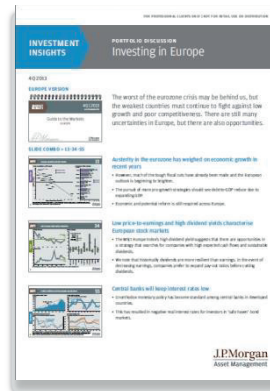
INVESTMENT INSIGHTS

PORTFOLIO DISCUSSION
Investing in Europe

4Q 2015

EUROPE VERSION

The worst of the eurozone crisis may be behind us, but the weakest countries must continue to fight against low growth and poor competitiveness. There are still many uncertainties in Europe, but there are also opportunities.

SLIDE COMBO

Austerity in the eurozone has weighed on economic growth in recent years

Low price-to-earnings and high dividend yields characterise European stock markets

Central banks will keep interest rates low

J.P.Morgan
Asset Management